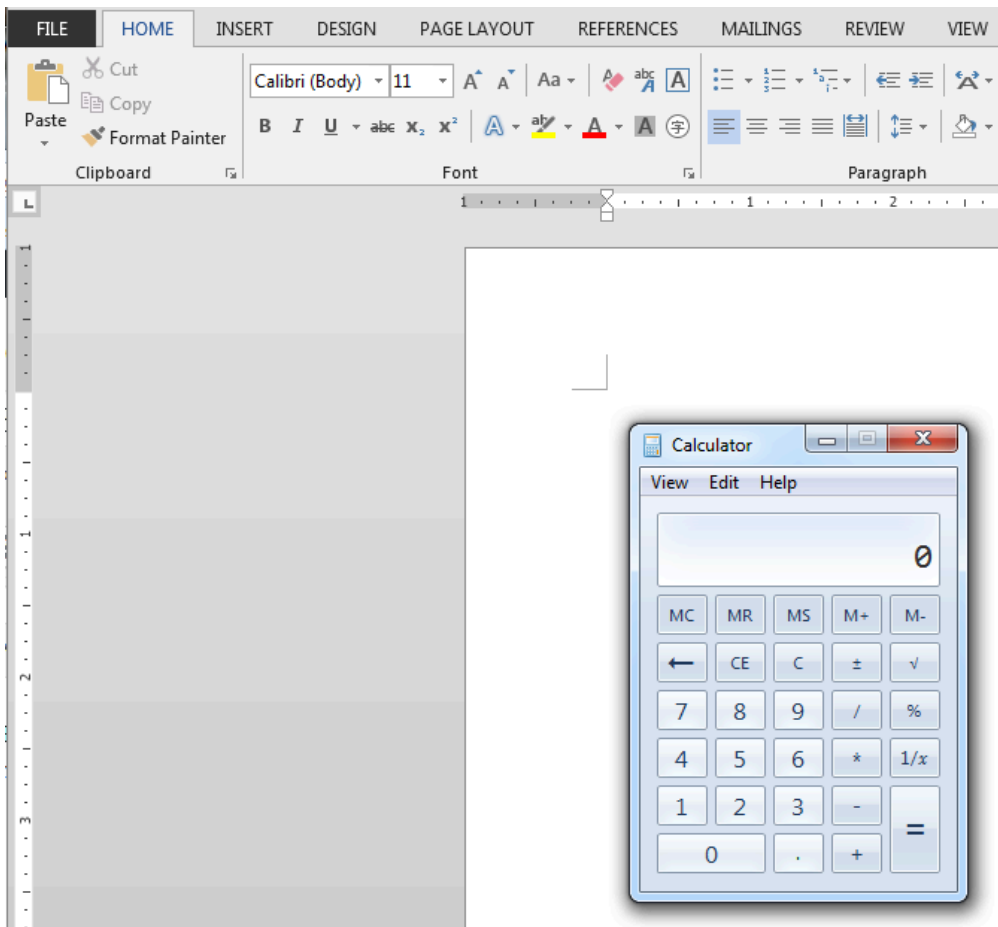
FILE HOME INSERT DESIGN PAGE LAYOUT REFERENCES MAILINGS REVIEW VIEW

Paste
Cut
Copy
Format Painter
Clipboard

Calibri (Body) 11
A A Aa
B I U abc $x_2$ $x^2$
Font

Paragraph

Calculator
View Edit Help
0

| MC | MR | MS | M+ | M- |
|---|---|---|---|---|
| ← | CE | C | ± | √ |
| 7 | 8 | 9 | / | % |
| 4 | 5 | 6 | * | 1/x |
| 1 | 2 | 3 | - | = |
| 0 | | . | + | |